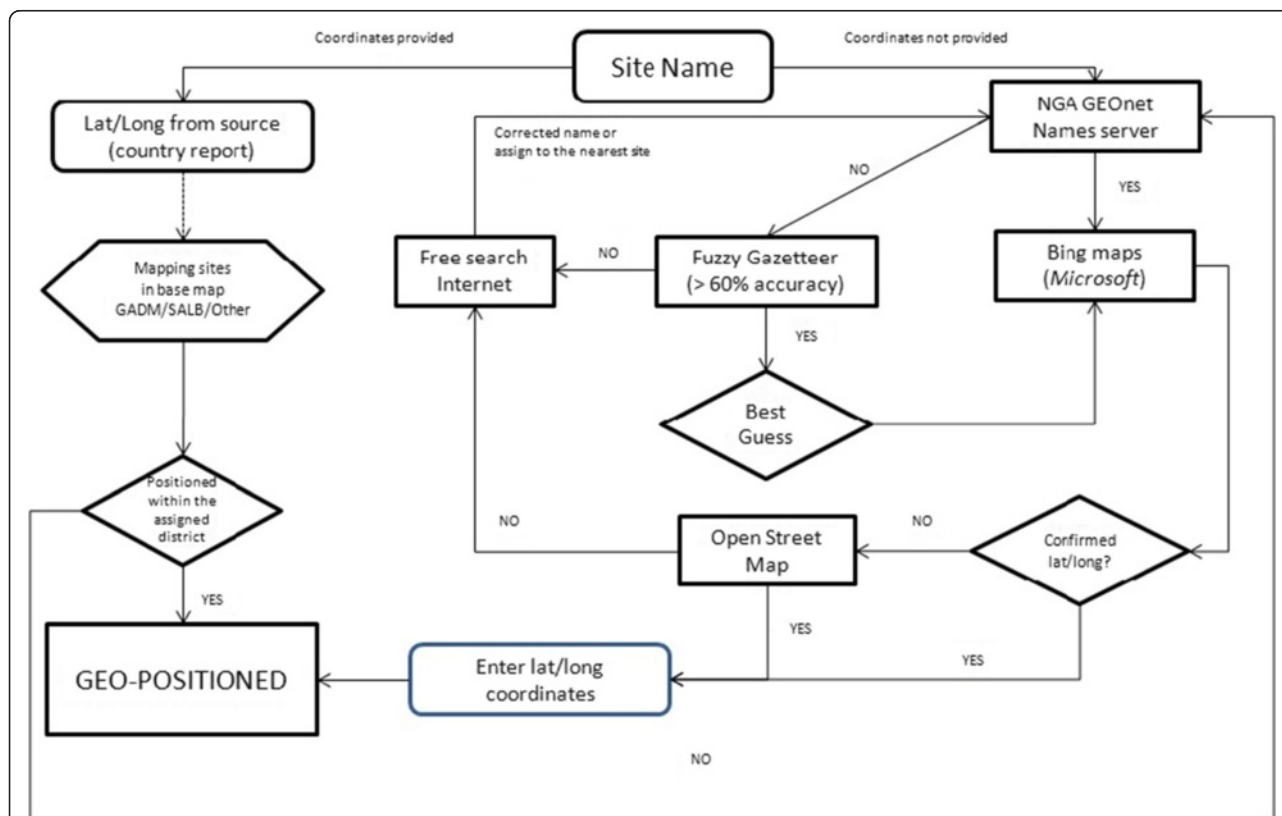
Coordinates provided

Site Name

Coordinates not provided

Lat/Long from source (country report)

NGA GEOnet Names server

Corrected name or assign to the nearest site

NO

YES

Mapping sites in base map GADM/SALB/Other

Free search Internet

NO

Fuzzy Gazetteer (> 60% accuracy)

Bing maps (*Microsoft*)

YES

Best Guess

Positioned within the assigned district

NO

Open Street Map

NO

Confirmed lat/long?

YES

YES

GEO-POSITIONED

Enter lat/long coordinates

YES

NO